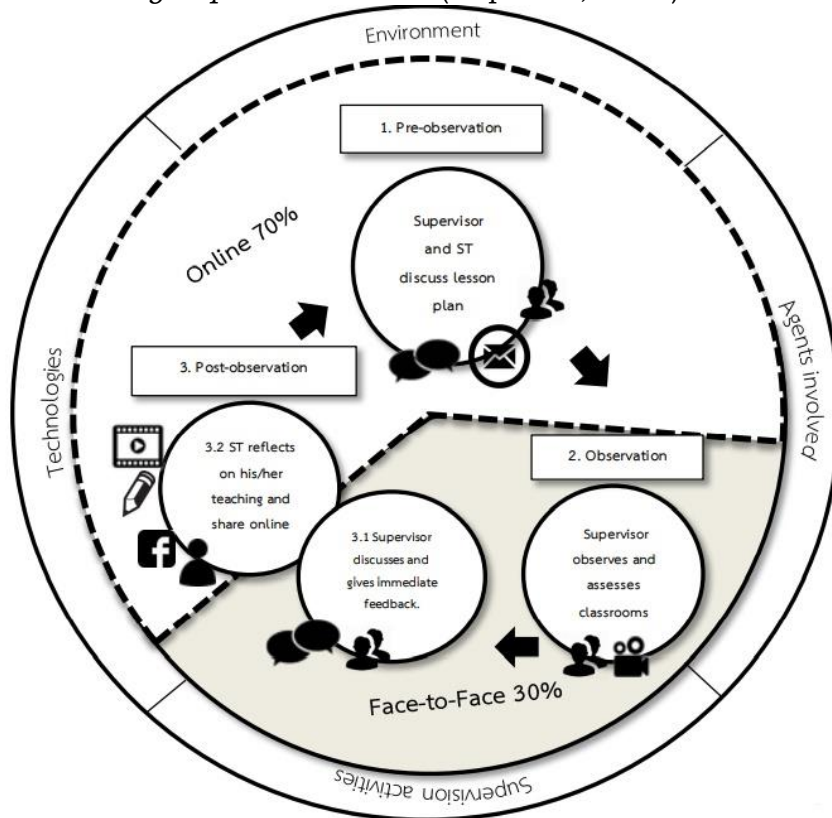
Environment

1. Pre-observation

Online 70%

Supervisor and ST discuss lesson plan

Agents involved

Technologies

3. Post-observation

3.2 ST reflects on his/her teaching and share online

2. Observation

3.1 Supervisor discusses and gives immediate feedback.

Supervisor observes and assesses classrooms

Face-to-Face 30%

Supervision activities